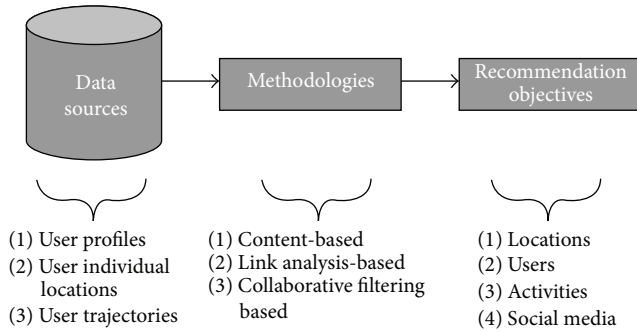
Data sources

Methodologies

Recommendation objectives

(1) User profiles
(2) User individual locations
(3) User trajectories

(1) Content-based
(2) Link analysis-based
(3) Collaborative filtering based

(1) Locations
(2) Users
(3) Activities
(4) Social media